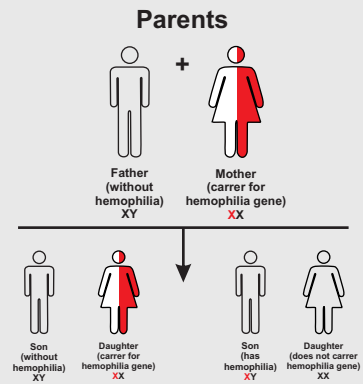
Parents

+

Father (without hemophilia) XY

Mother (carrer for hemophilia gene) XX

Son (without hemophilia) XY

Daughter (carrer for hemophilia gene) XX

Son (has hemophilia) XY

Daughter (does not carrer hemophilia gene) XX